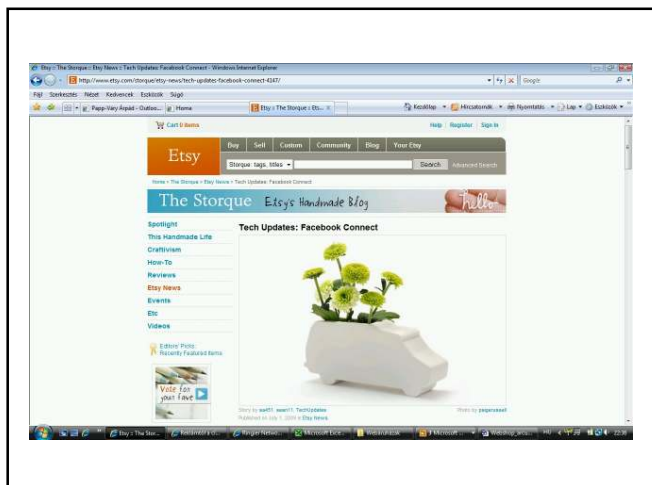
Etsy :: The Storque :: Etsy News :: Tech Updates: Facebook Connect - Windows Internet Explorer

http://www.etsy.com/storque/etsy-news/tech-updates-facebook-connect-4347/

Google

Fájl Szerkesztés Nézet Kedvencek Eszközök Súgó

Papp-Váry Árpád - Outloo... Home

Etsy :: The Storque :: Ets...

Kezdőlap Hírcsatornák Nyomtatás Lap Eszközök

Cart 0 items

Help Register Sign In

Etsy

Buy Sell Custom Community Blog Your Etsy

Storque: tags, titles

Search Advanced Search

Home > The Storque > Etsy News > Tech Updates: Facebook Connect

The Storque Etsy's Handmade Blog

hello

Spotlight
This Handmade Life
Craftivism
How-To
Reviews
Etsy News
Events
Etc
Videos

Editors' Picks
Recently Featured Items

Vote for your fave

Tech Updates: Facebook Connect

Story by: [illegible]

Published on July 1, 2009 in Etsy News

Photo by: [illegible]

Etsy :: The Stor...

Microsoft Exc...